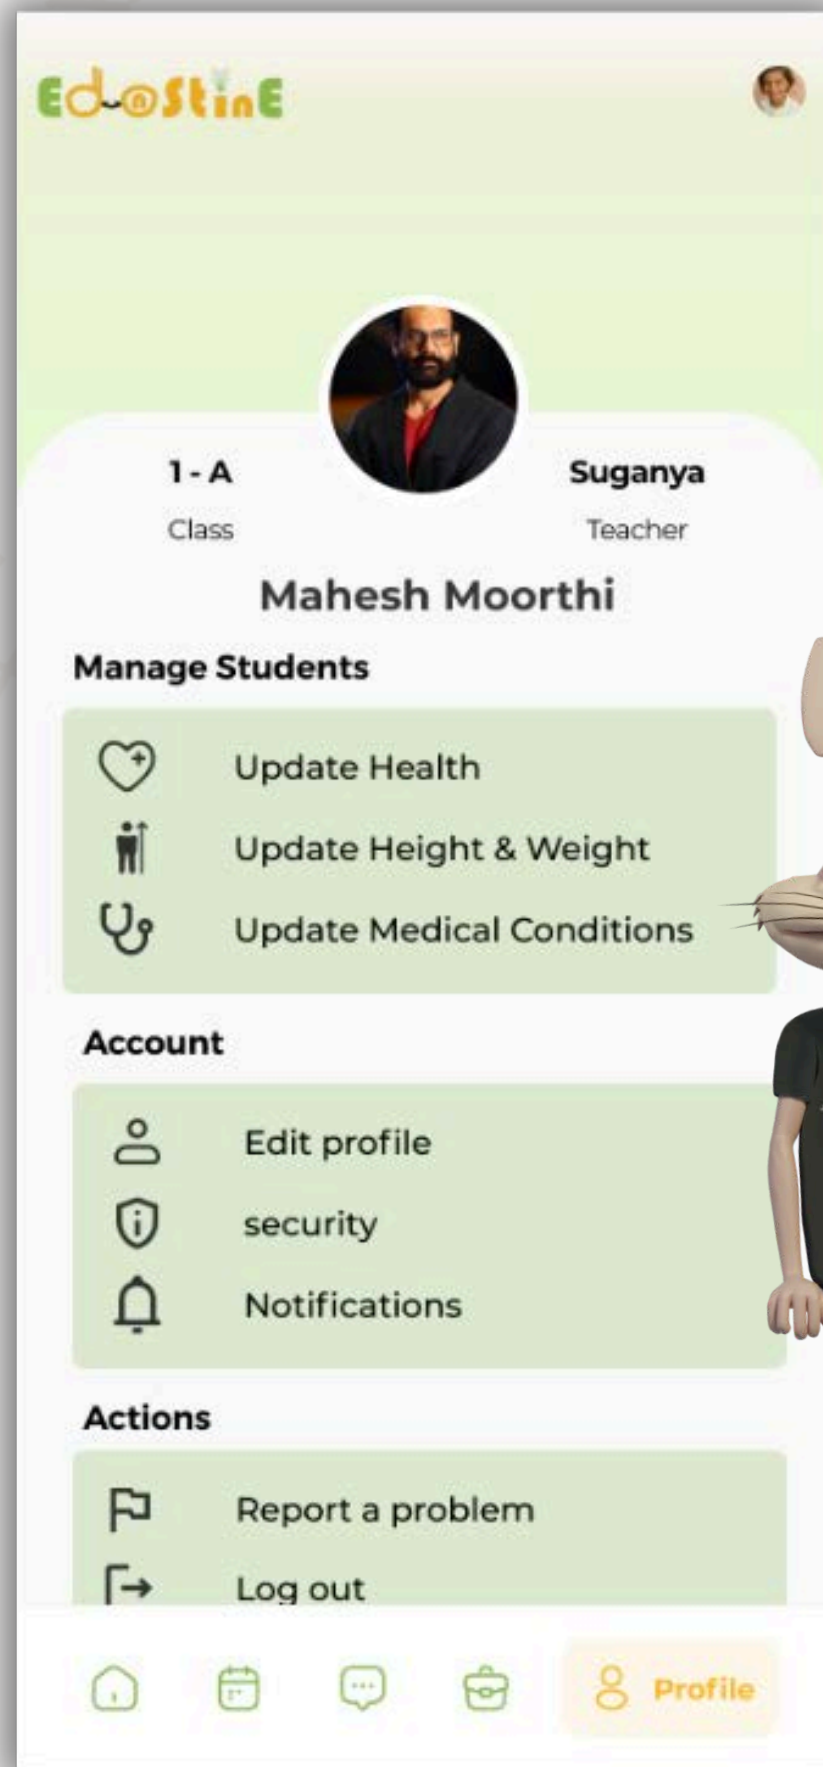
Ed@StinE

1 - A
Class

Suganya
Teacher

Mahesh Moorthi

Manage Students

Update Health
Update Height & Weight
Update Medical Conditions

Account

Edit profile
security
Notifications

Actions

Report a problem
Log out

Profile